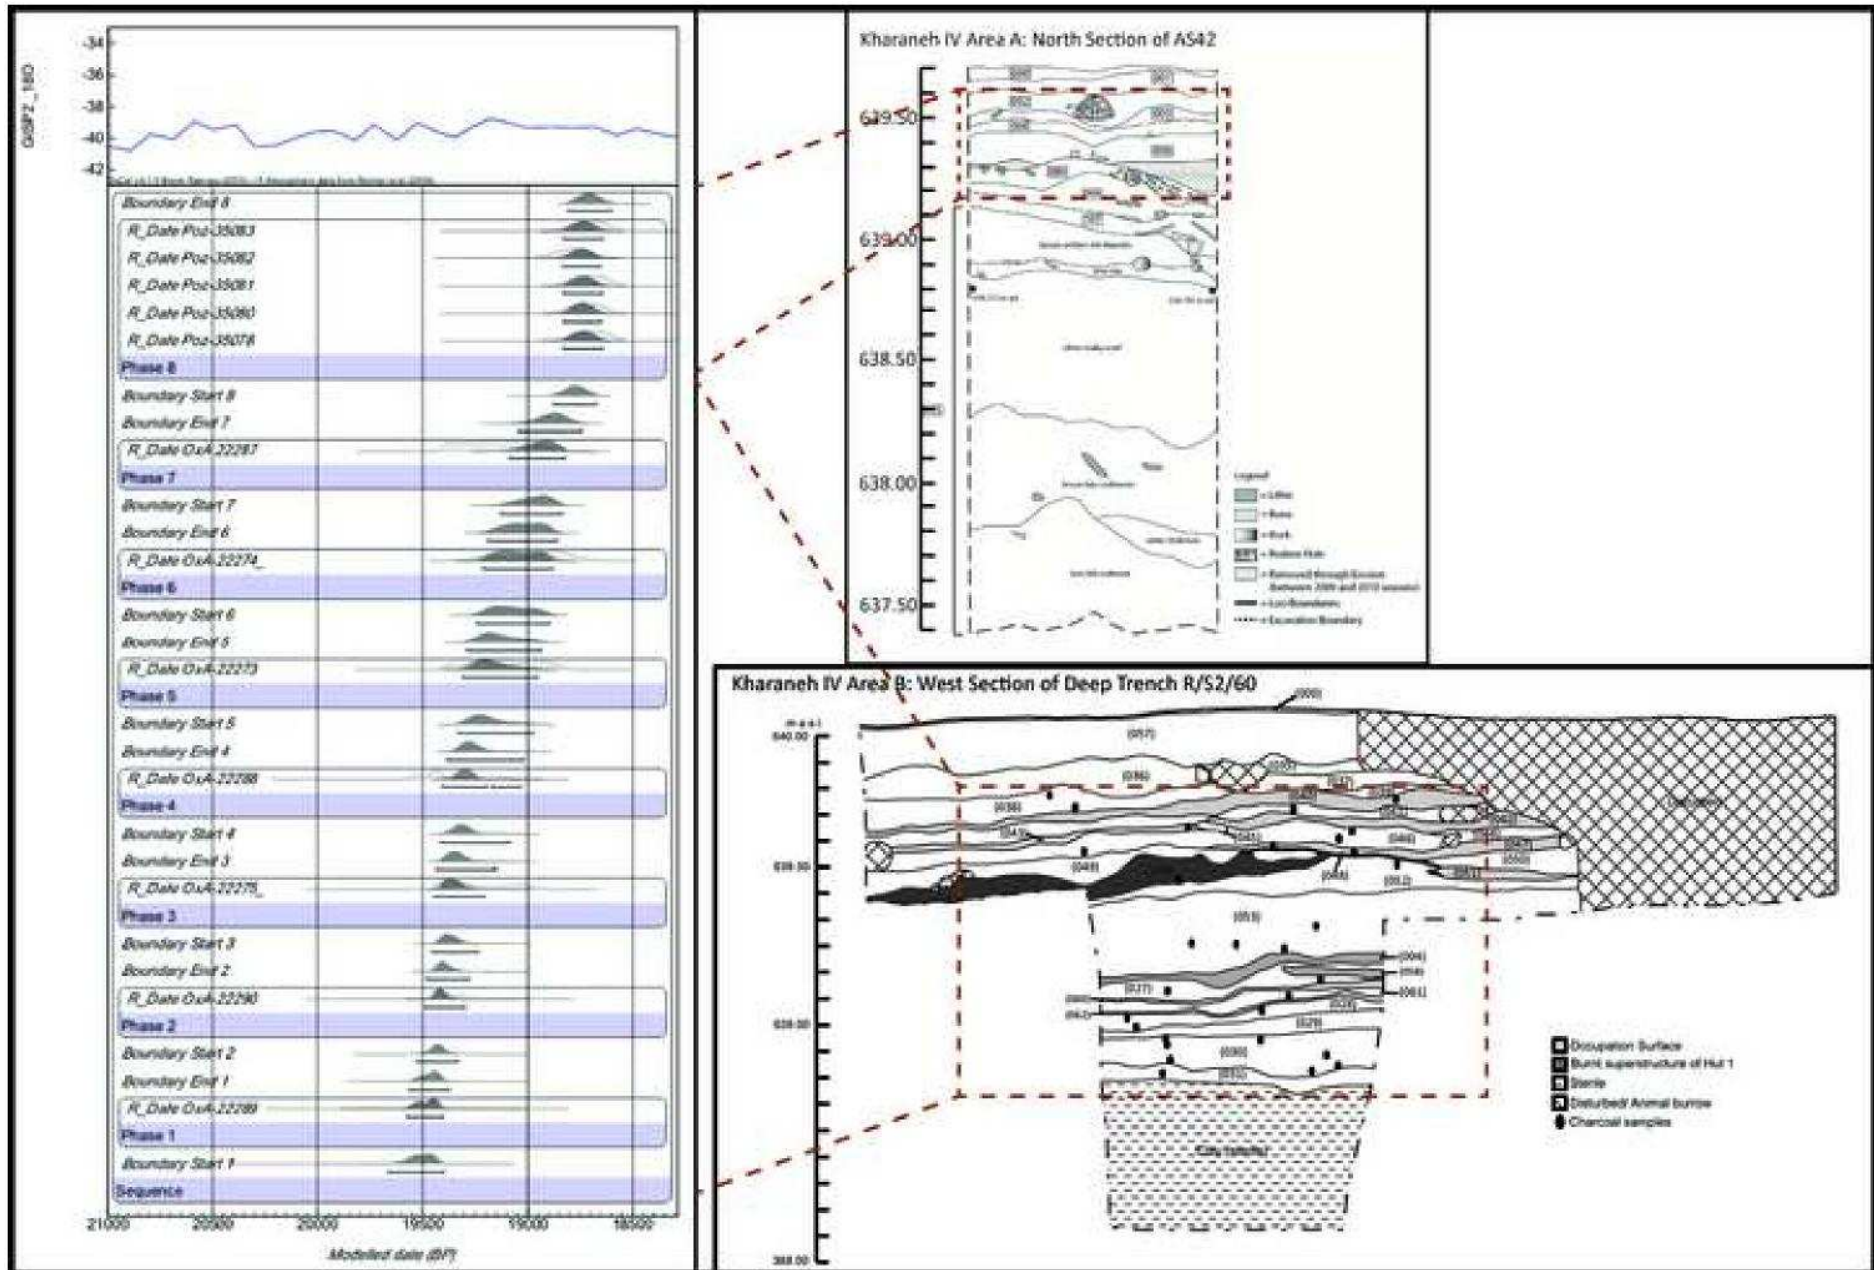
-34
-36
-38
-40
-42
GISP2_18O

Boundary End 8
R_Date Poz-35083
R_Date Poz-35082
R_Date Poz-35081
R_Date Poz-35080
R_Date Poz-35078
Phase 8
Boundary Start 8
Boundary End 7
R_Date OxA-22287
Phase 7
Boundary Start 7
Boundary End 6
R_Date OxA-22274_
Phase 6
Boundary Start 6
Boundary End 5
R_Date OxA-22273
Phase 5
Boundary Start 5
Boundary End 4
R_Date OxA-22288
Phase 4
Boundary Start 4
Boundary End 3
R_Date OxA-22275_
Phase 3
Boundary Start 3
Boundary End 2
R_Date OxA-22290
Phase 2
Boundary Start 2
Boundary End 1
R_Date OxA-22289
Phase 1
Boundary Start 1
Sequence

21000 20500 20000 19500 19000 18500
Modelled date (BP)

Kharaneh IV Area A: North Section of AS42
639.50
639.00
638.50
638.00
637.50
Legend
= Lithic
= Bone
= Rock
= Rodent Hole
= Removed through Erosion between 2009 and 2010 seasons
= Loci Boundaries
= Excavation Boundary

Kharaneh IV Area B: West Section of Deep Trench R/S2/60
m a.s.l.
640.00
639.00
638.00
(057)
(056)
(058)
(049)
(053)
(027)
(029)
(030)
(004)
(061)
Clay (sterile)
Occupation Surface
Burnt superstructure of Hut 1
Sterile
Disturbed/ Animal burrow
Charcoal samples